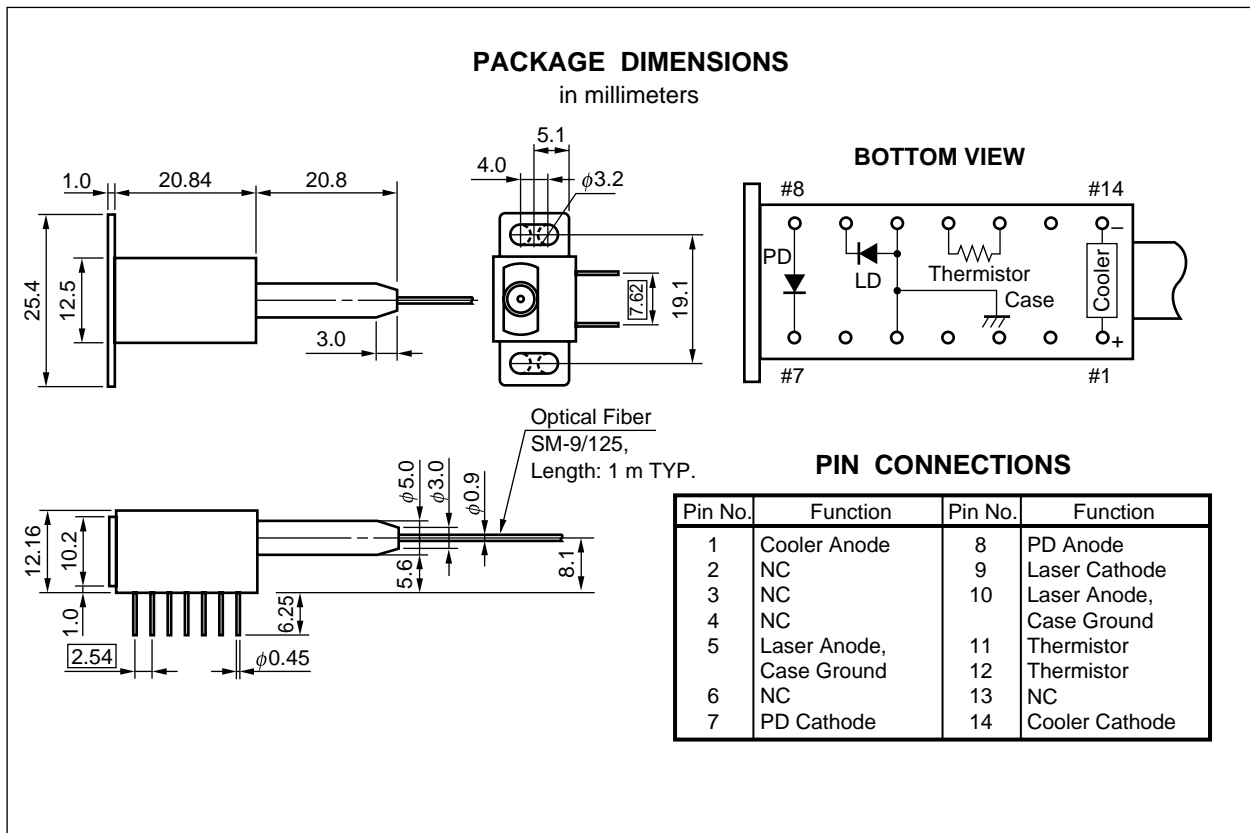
PACKAGE DIMENSIONS
in millimeters

1.0
20.84
20.8
25.4
12.5
3.0

5.1
4.0
$\phi3.2$
7.62
19.1

BOTTOM VIEW
#8
#14
PD
LD
Thermistor
Case
Cooler
–
+
#7
#1

Optical Fiber
SM-9/125,
Length: 1 m TYP.

$\phi5.0$
$\phi3.0$
$\phi0.9$
12.16
10.2
5.6
8.1
1.0
6.25
2.54
$\phi0.45$

PIN CONNECTIONS

| Pin No. | Function | Pin No. | Function |
|---|---|---|---|
| 1 | Cooler Anode | 8 | PD Anode |
| 2 | NC | 9 | Laser Cathode |
| 3 | NC | 10 | Laser Anode, Case Ground |
| 4 | NC | | |
| 5 | Laser Anode, Case Ground | 11 | Thermistor |
| | | 12 | Thermistor |
| 6 | NC | 13 | NC |
| 7 | PD Cathode | 14 | Cooler Cathode |